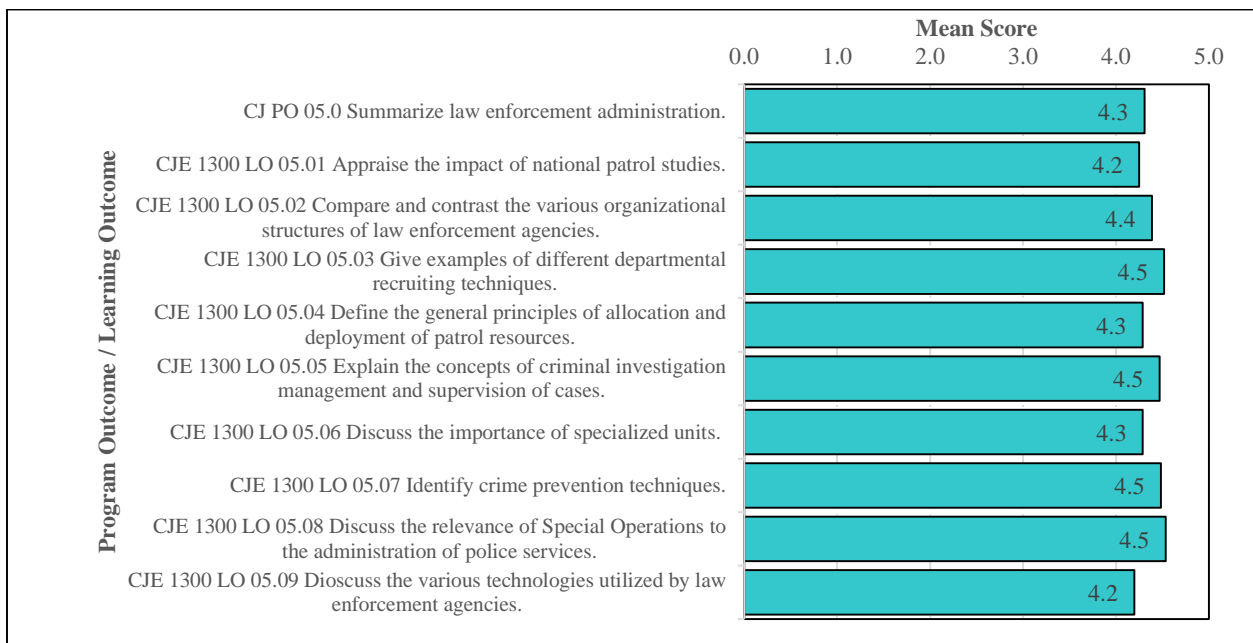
Mean Score

0.0 1.0 2.0 3.0 4.0 5.0

Program Outcome / Learning Outcome

CJ PO 05.0 Summarize law enforcement administration. 4.3

CJE 1300 LO 05.01 Appraise the impact of national patrol studies. 4.2

CJE 1300 LO 05.02 Compare and contrast the various organizational structures of law enforcement agencies. 4.4

CJE 1300 LO 05.03 Give examples of different departmental recruiting techniques. 4.5

CJE 1300 LO 05.04 Define the general principles of allocation and deployment of patrol resources. 4.3

CJE 1300 LO 05.05 Explain the concepts of criminal investigation management and supervision of cases. 4.5

CJE 1300 LO 05.06 Discuss the importance of specialized units. 4.3

CJE 1300 LO 05.07 Identify crime prevention techniques. 4.5

CJE 1300 LO 05.08 Discuss the relevance of Special Operations to the administration of police services. 4.5

CJE 1300 LO 05.09 Dioscuss the various technologies utilized by law enforcement agencies. 4.2